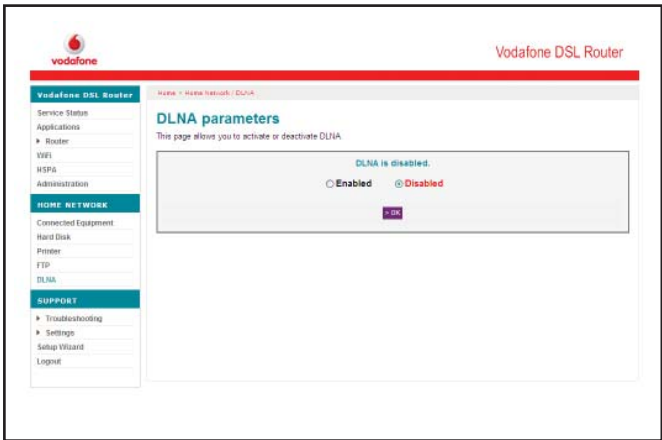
vodafone

Vodafone DSL Router

Vodafone DSL Router
Service Status
Applications
▸ Router
WiFi
HSPA
Administration

HOME NETWORK
Connected Equipment
Hard Disk
Printer
FTP
DLNA

SUPPORT
▸ Troubleshooting
▸ Settings
Setup Wizard
Logout

Home > Home Network / DLNA

DLNA parameters

This page allows you to activate or deactivate DLNA

DLNA is disabled.

Enabled Disabled

> OK